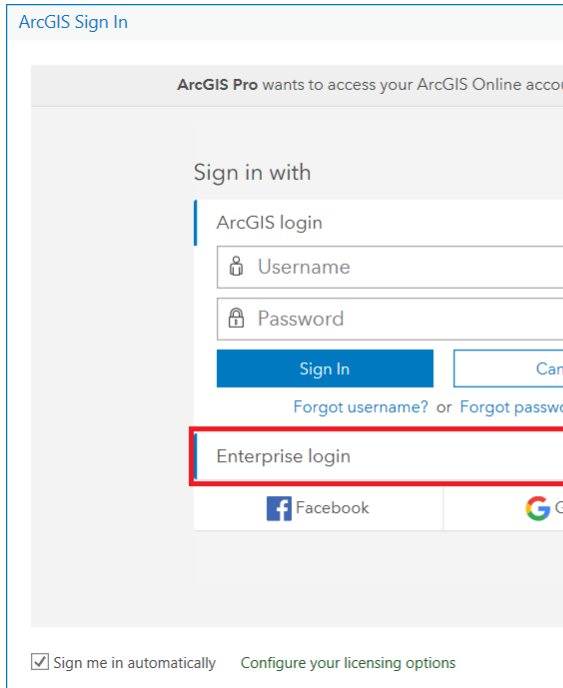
ArcGIS Sign In

ArcGIS Pro wants to access your ArcGIS Online acco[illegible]

Sign in with

ArcGIS login

Username

Password

Sign In

Can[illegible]

Forgot username? or Forgot passw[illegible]

Enterprise login

Facebook

G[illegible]

Sign me in automatically

Configure your licensing options